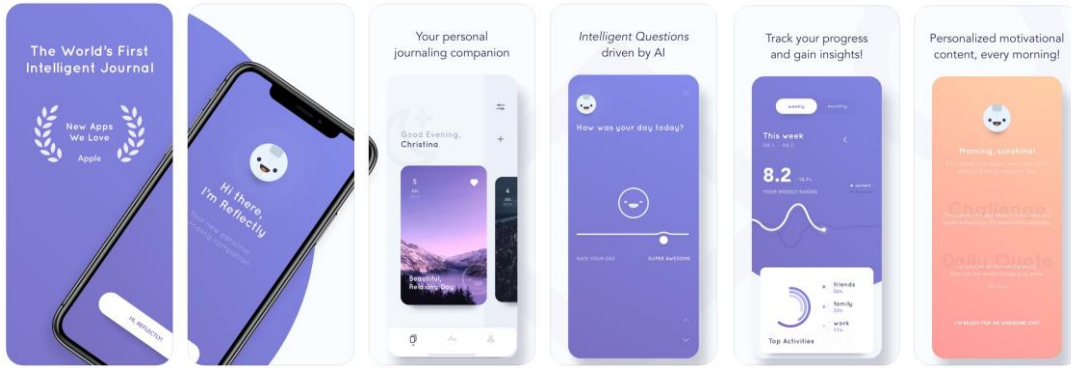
The World's First Intelligent Journal

New Apps We Love
Apple

HI, REFLECTLY!

Hi there, I'm Reflectly
Your new personal journaling companion

Your personal journaling companion

Good Evening, Christina

5
4

Beautiful, Relaxing Day

*Intelligent Questions* driven by AI

How was your day today?

RATE YOUR DAY
SUPER AWESOME

Track your progress and gain insights!

weekly
monthly

This week

8.2
YOUR WEEKLY RATING

friends
family
work

Top Activities

Personalized motivational content, every morning!

Morning, sunshine!

Challenge

Daily Quote

I'M READY FOR AN AWESOME DAY!